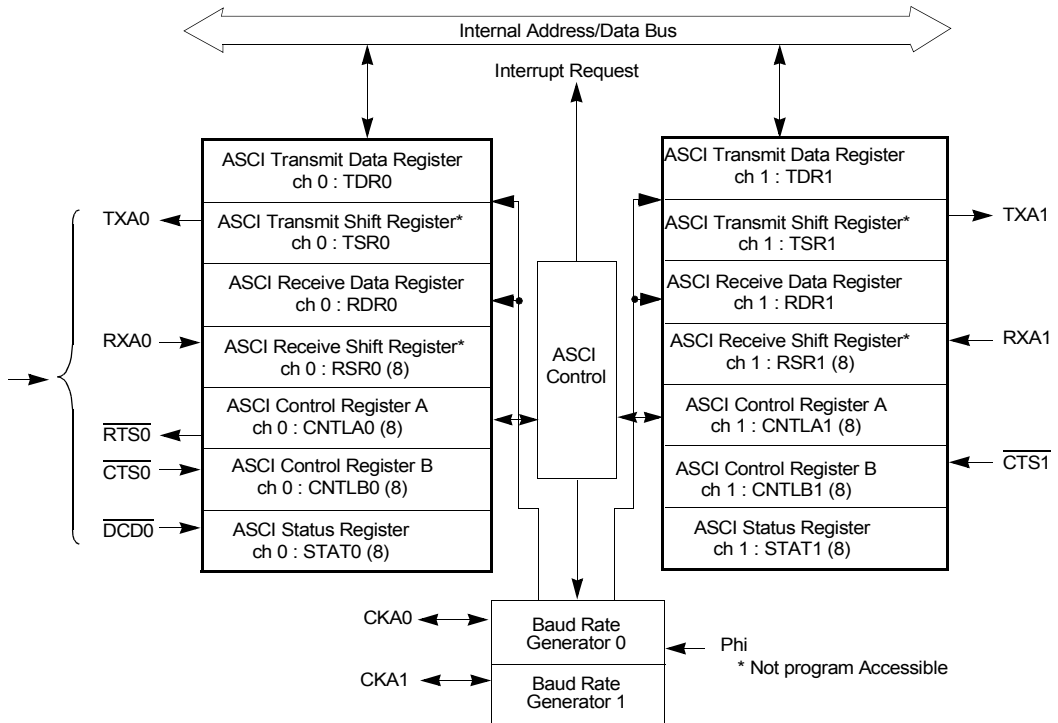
Internal Address/Data Bus

Interrupt Request

ASCI Transmit Data Register ch 0 : TDR0

ASCI Transmit Shift Register* ch 0 : TSR0

ASCI Receive Data Register ch 0 : RDR0

ASCI Receive Shift Register* ch 0 : RSR0 (8)

ASCI Control Register A ch 0 : CNTLA0 (8)

ASCI Control Register B ch 0 : CNTLB0 (8)

ASCI Status Register ch 0 : STAT0 (8)

TXA0

RXA0

$\overline{RTS0}$

$\overline{CTS0}$

$\overline{DCD0}$

ASCI Control

ASCI Transmit Data Register ch 1 : TDR1

ASCI Transmit Shift Register* ch 1 : TSR1

ASCI Receive Data Register ch 1 : RDR1

ASCI Receive Shift Register* ch 1 : RSR1 (8)

ASCI Control Register A ch 1 : CNTLA1 (8)

ASCI Control Register B ch 1 : CNTLB1 (8)

ASCI Status Register ch 1 : STAT1 (8)

TXA1

RXA1

$\overline{CTS1}$

CKA0

CKA1

Baud Rate Generator 0

Baud Rate Generator 1

Phi

* Not program Accessible